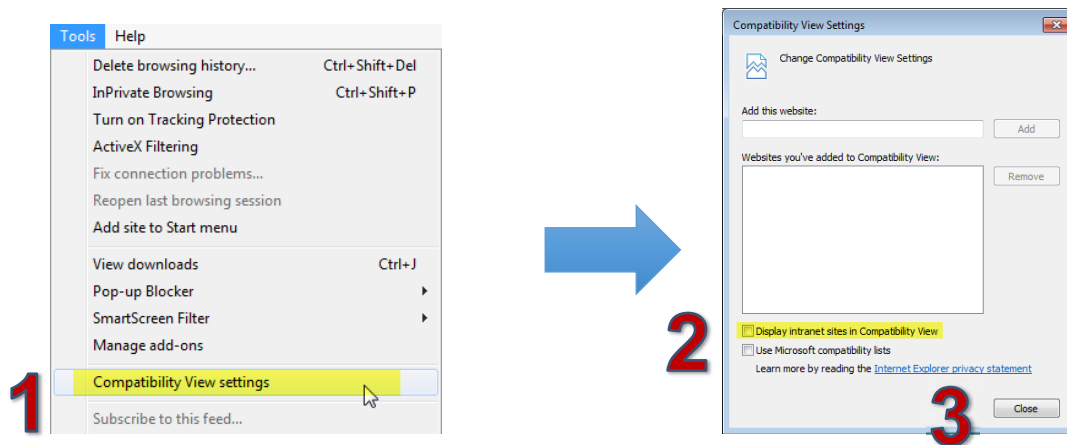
Tools Help

Delete browsing history... Ctrl+Shift+Del
InPrivate Browsing Ctrl+Shift+P
Turn on Tracking Protection
ActiveX Filtering
Fix connection problems...
Reopen last browsing session
Add site to Start menu

View downloads Ctrl+J
Pop-up Blocker
SmartScreen Filter
Manage add-ons

Compatibility View settings

Subscribe to this feed...

1

Compatibility View Settings

Change Compatibility View Settings

Add this website:

Add

Websites you've added to Compatibility View:

Remove

2

Display intranet sites in Compatibility View
Use Microsoft compatibility lists

Learn more by reading the Internet Explorer privacy statement

3

Close